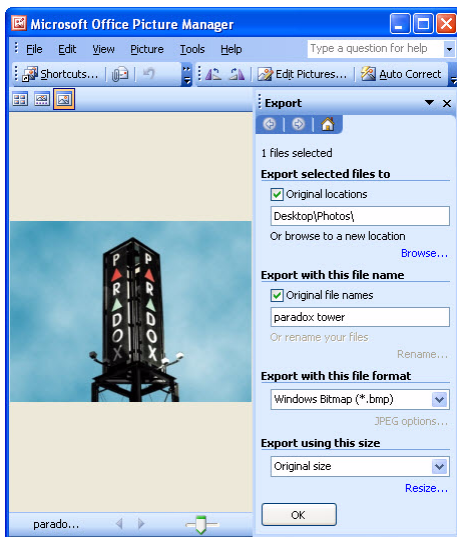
Microsoft Office Picture Manager

File Edit View Picture Tools Help

Type a question for help

Shortcuts... Edit Pictures... Auto Correct

Export

1 files selected

Export selected files to

Original locations

Desktop\Photos\

Or browse to a new location

Browse...

Export with this file name

Original file names

paradox tower

Or rename your files

Rename...

Export with this file format

Windows Bitmap (*.bmp)

JPEG options...

Export using this size

Original size

Resize...

OK

PARADOX

PARADOX

parado...